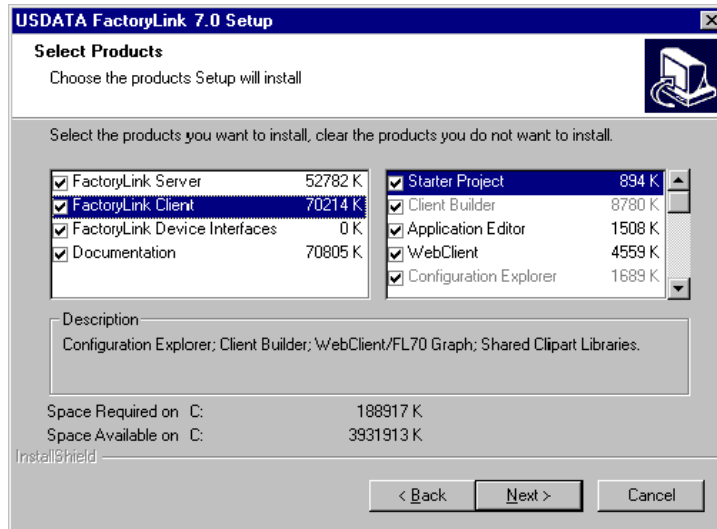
USDATA FactoryLink 7.0 Setup

Select Products

Choose the products Setup will install

Select the products you want to install, clear the products you do not want to install.

| | |
|---|---|
| FactoryLink Server | 52782 K |
| FactoryLink Client | 70214 K |
| FactoryLink Device Interfaces | 0 K |
| Documentation | 70805 K |

| | |
|---|---|
| Starter Project | 894 K |
| Client Builder | 8780 K |
| Application Editor | 1508 K |
| WebClient | 4559 K |
| Configuration Explorer | 1689 K |

Description

Configuration Explorer; Client Builder; WebClient/FL70 Graph; Shared Clipart Libraries.

Space Required on C: 188917 K

Space Available on C: 3931913 K

InstallShield

< Back  Next >  Cancel